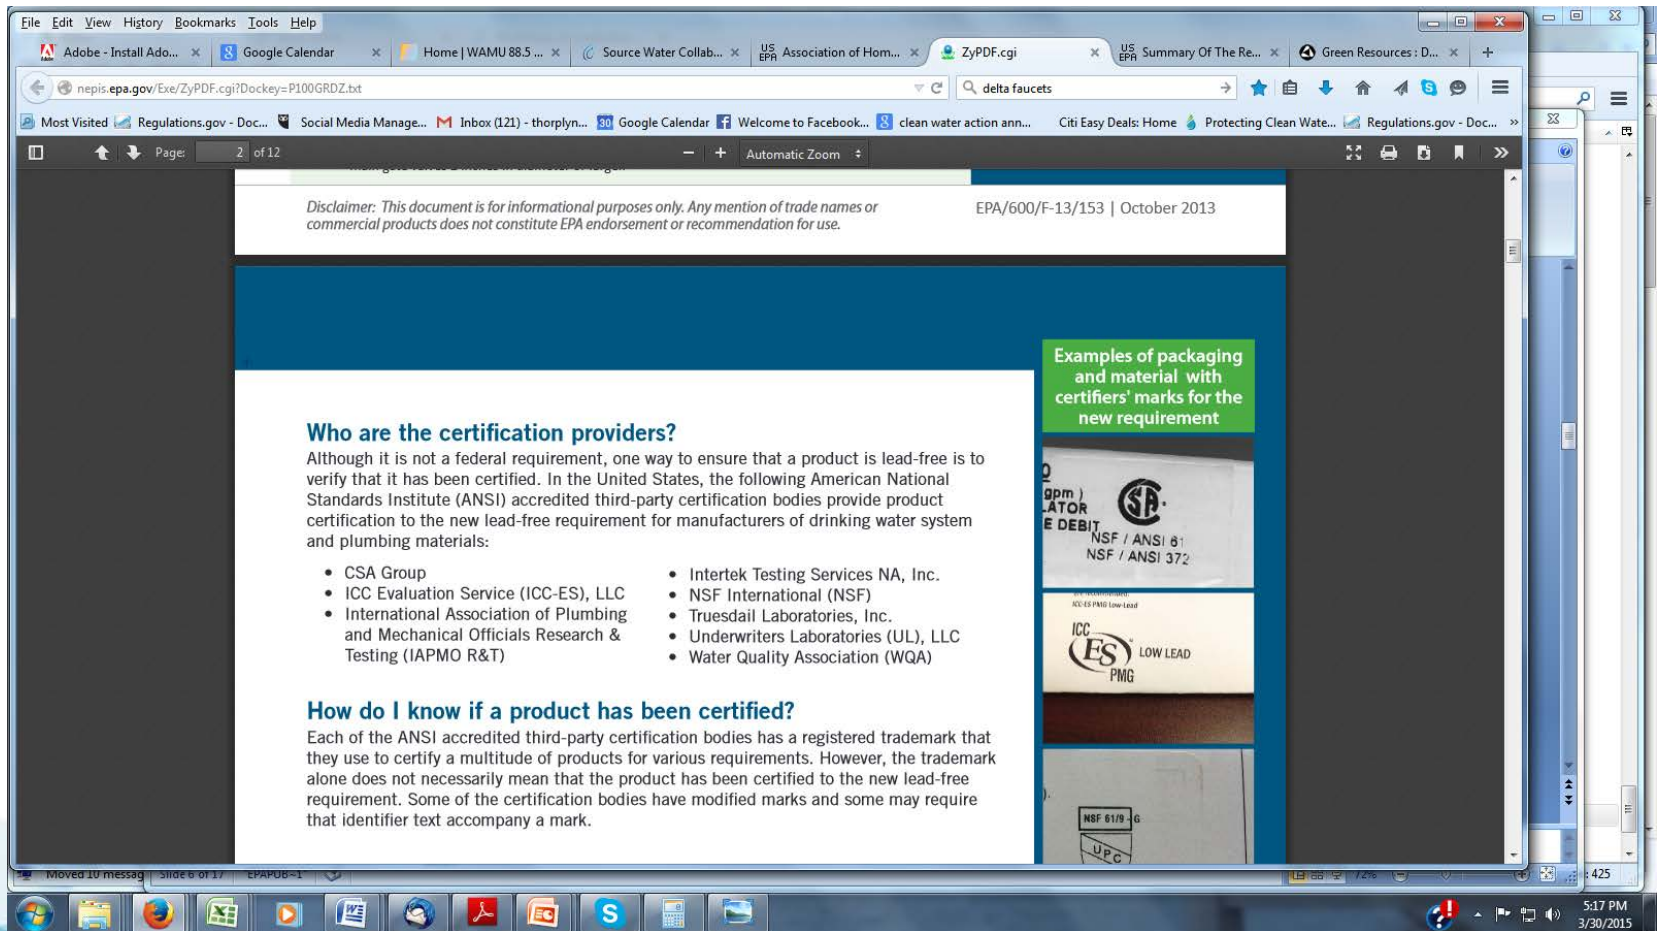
File Edit View History Bookmarks Tools Help

Adobe - Install Ado... Google Calendar Home | WAMU 88.5 ... Source Water Collab... Association of Hom... ZyPDF.cgi Summary Of The Re... Green Resources : D...

nepis.epa.gov/Exe/ZyPDF.cgi?Dockey=P100GRDZ.txt

delta faucets

Most Visited Regulations.gov - Doc... Social Media Manage... Inbox (121) - thorplyn... Google Calendar Welcome to Facebook... clean water action ann... Citi Easy Deals: Home Protecting Clean Wate... Regulations.gov - Doc...

Page: 2 of 12 Automatic Zoom

Disclaimer: This document is for informational purposes only. Any mention of trade names or commercial products does not constitute EPA endorsement or recommendation for use.

EPA/600/F-13/153 | October 2013

Examples of packaging and material with certifiers' marks for the new requirement

Who are the certification providers?

Although it is not a federal requirement, one way to ensure that a product is lead-free is to verify that it has been certified. In the United States, the following American National Standards Institute (ANSI) accredited third-party certification bodies provide product certification to the new lead-free requirement for manufacturers of drinking water system and plumbing materials:

• CSA Group
• ICC Evaluation Service (ICC-ES), LLC
• International Association of Plumbing and Mechanical Officials Research & Testing (IAPMO R&T)

• Intertek Testing Services NA, Inc.
• NSF International (NSF)
• Truesdail Laboratories, Inc.
• Underwriters Laboratories (UL), LLC
• Water Quality Association (WQA)

How do I know if a product has been certified?

Each of the ANSI accredited third-party certification bodies has a registered trademark that they use to certify a multitude of products for various requirements. However, the trademark alone does not necessarily mean that the product has been certified to the new lead-free requirement. Some of the certification bodies have modified marks and some may require that identifier text accompany a mark.

gpm
ATOR
E DEBIT
NSF / ANSI 61
NSF / ANSI 372

ICC-ES PMG Low-Lead
ICC ES LOW LEAD PMG

NSF 61/9 G
UPC

Moved 10 messag Slide 6 of 17

5:17 PM
3/30/2015